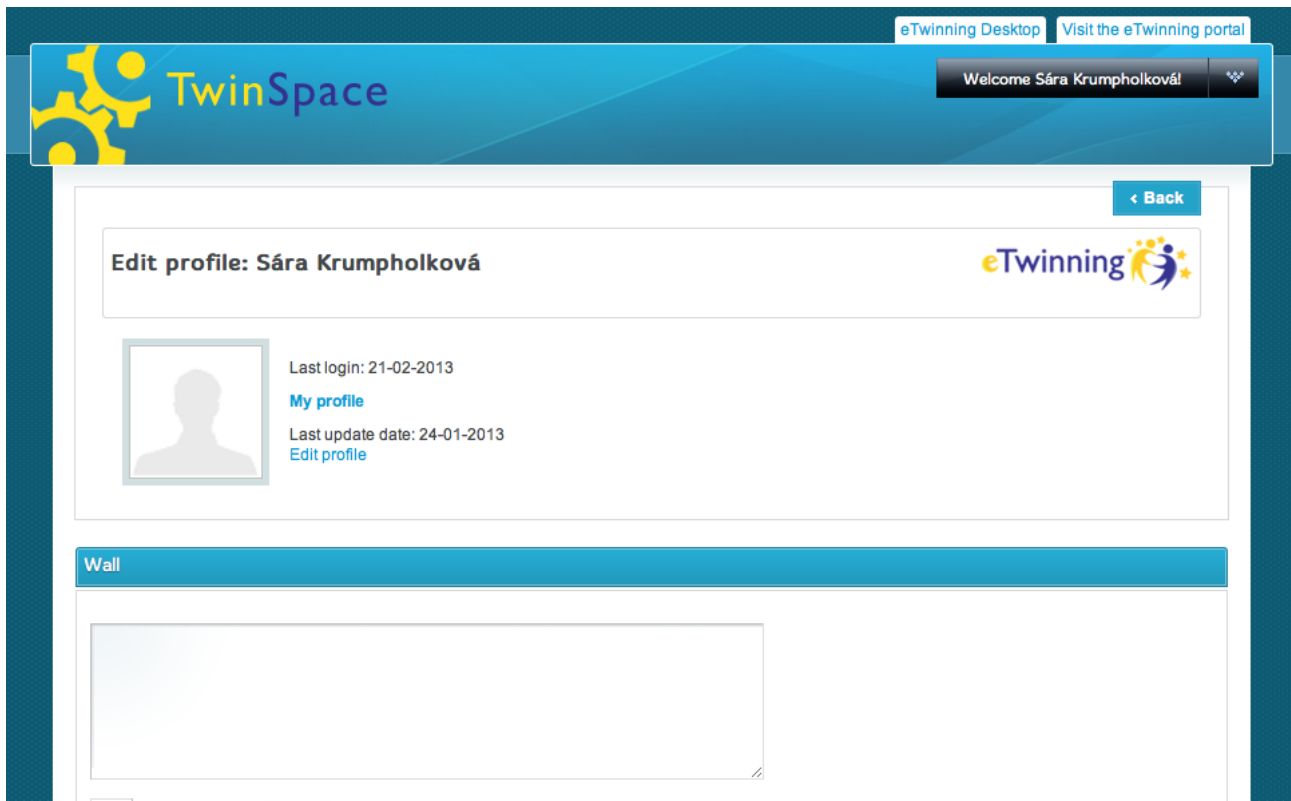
eTwinning Desktop
Visit the eTwinning portal

TwinSpace

Welcome Sára Krumpholková!

‹ Back

Edit profile: Sára Krumpholková

eTwinning

Last login: 21-02-2013

My profile

Last update date: 24-01-2013
Edit profile

Wall